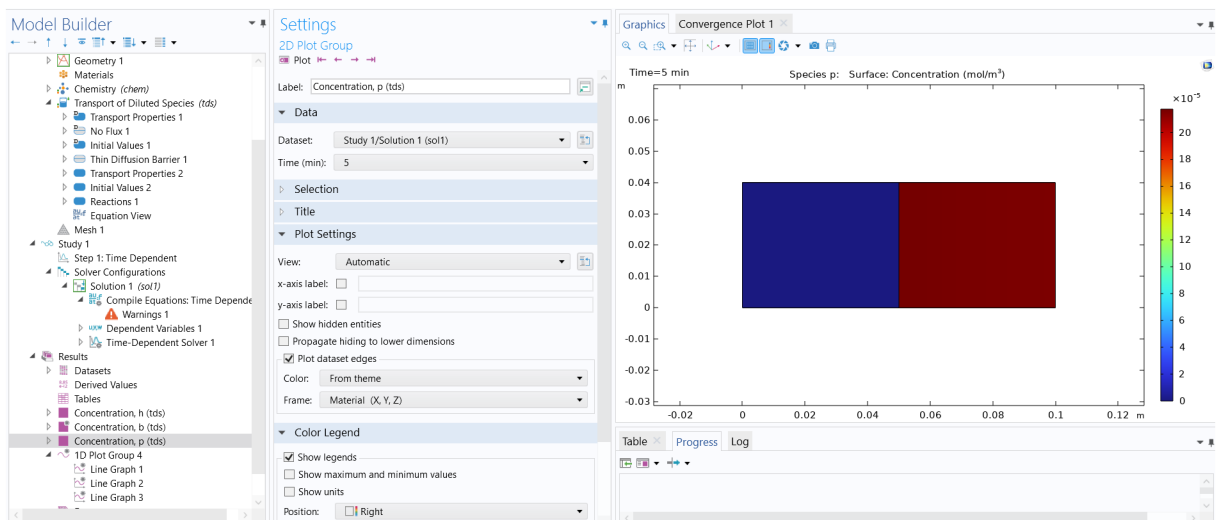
Model Builder

Geometry 1
Materials
Chemistry (chem)
Transport of Diluted Species (tds)
Transport Properties 1
No Flux 1
Initial Values 1
Thin Diffusion Barrier 1
Transport Properties 2
Initial Values 2
Reactions 1
Equation View
Mesh 1
Study 1
Step 1: Time Dependent
Solver Configurations
Solution 1 (sol1)
Compile Equations: Time Depende
Warnings 1
Dependent Variables 1
Time-Dependent Solver 1
Results
Datasets
Derived Values
Tables
Concentration, h (tds)
Concentration, b (tds)
Concentration, p (tds)
1D Plot Group 4
Line Graph 1
Line Graph 2
Line Graph 3

Settings
2D Plot Group
Plot

Label: Concentration, p (tds)

Data

Dataset: Study 1/Solution 1 (sol1)

Time (min): 5

Selection

Title

Plot Settings

View: Automatic

x-axis label:

y-axis label:

Show hidden entities

Propagate hiding to lower dimensions

Plot dataset edges

Color: From theme

Frame: Material (X, Y, Z)

Color Legend

Show legends

Show maximum and minimum values

Show units

Position: Right

Graphics Convergence Plot 1

Time=5 min Species p: Surface: Concentration (mol/m³)

m

0.06
0.05
0.04
0.03
0.02
0.01
0
-0.01
-0.02
-0.03

-0.02 0 0.02 0.04 0.06 0.08 0.1 0.12 m

$\times10^{-5}$
20
18
16
14
12
10
8
6
4
2
0

Table Progress Log